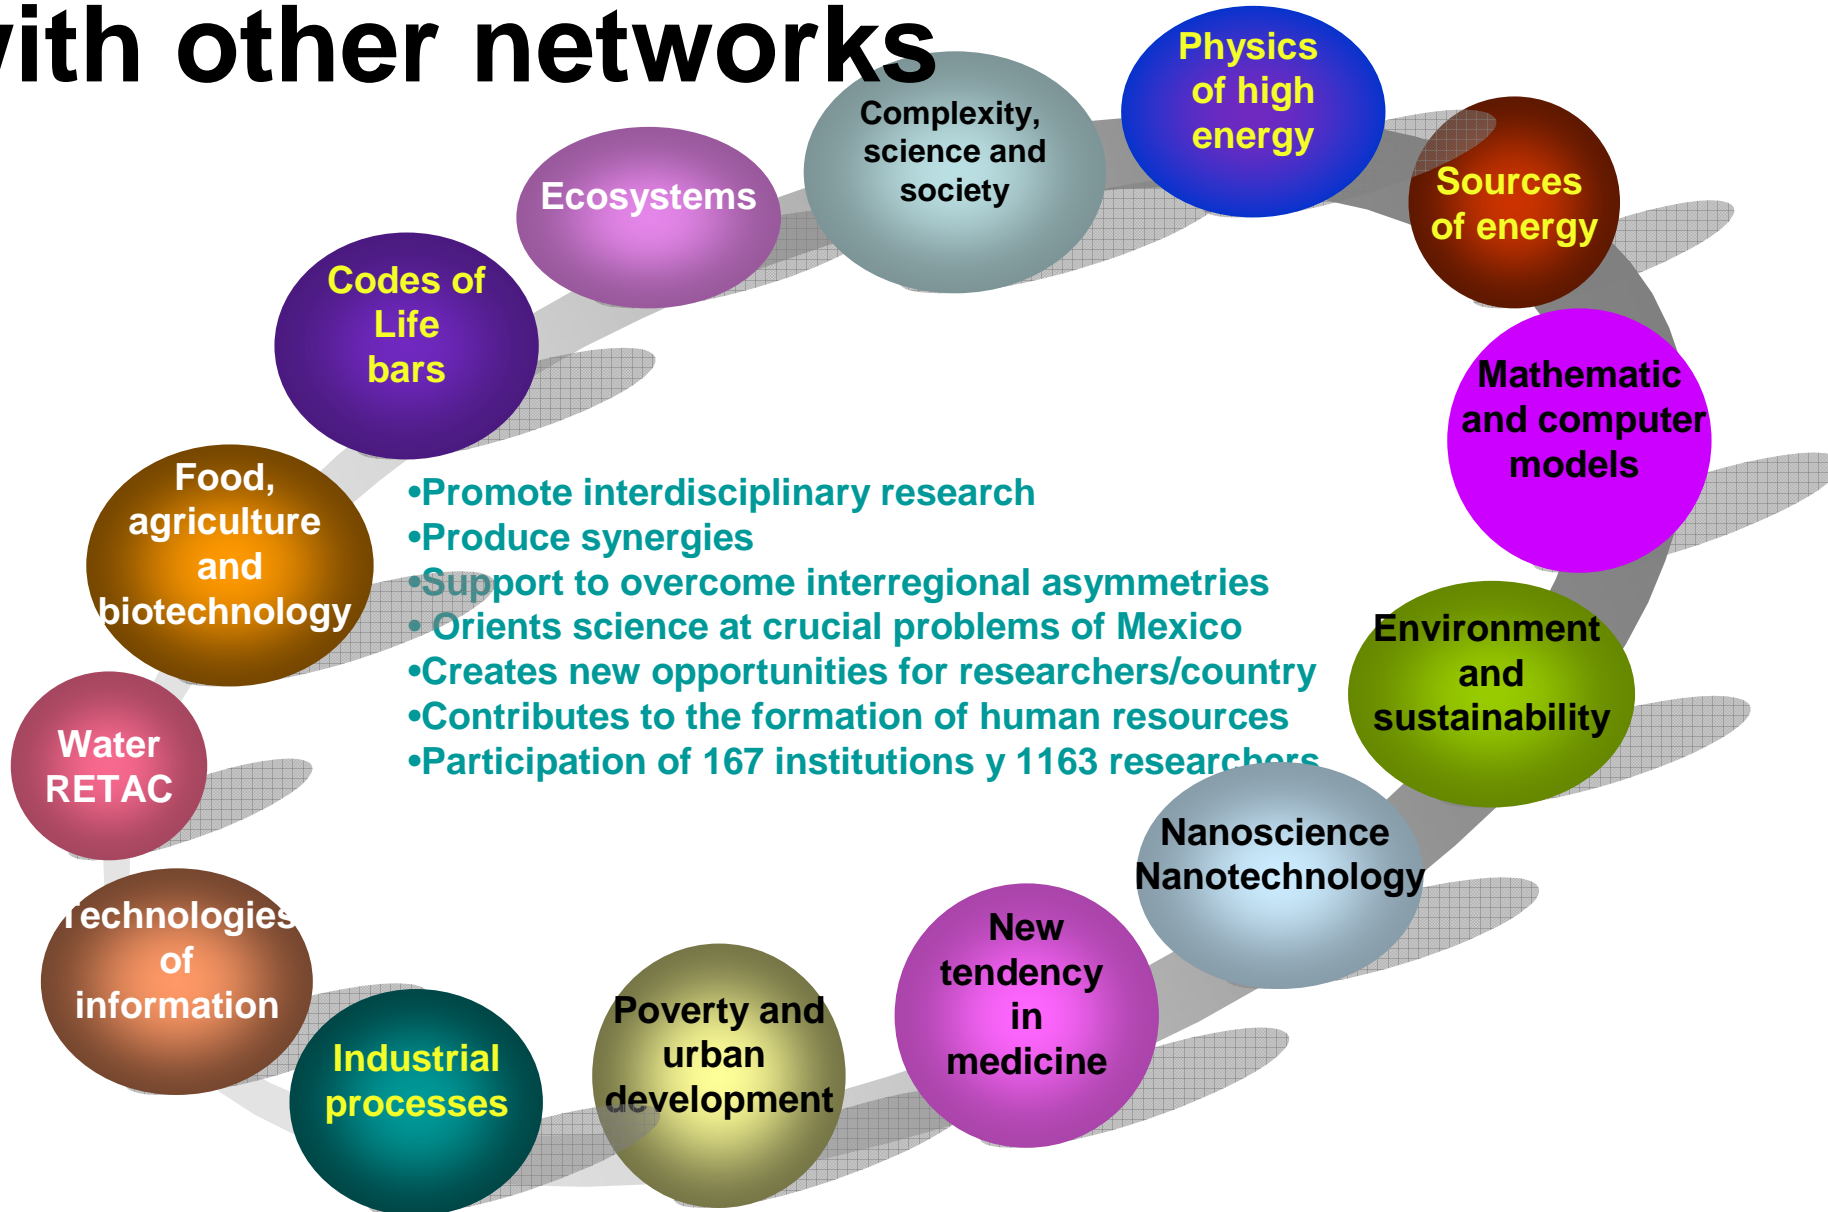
ith other networks

Complexity, science and society

Physics of high energy

Sources of energy

Ecosystems

Codes of Life bars

Mathematic and computer models

Food, agriculture and biotechnology

•Promote interdisciplinary research
•Produce synergies
•Support to overcome interregional asymmetries
• Orients science at crucial problems of Mexico
•Creates new opportunities for researchers/country
•Contributes to the formation of human resources
•Participation of 167 institutions y 1163 researchers

Environment and sustainability

Water RETAC

Nanoscience Nanotechnology

Technologies of information

New tendency in medicine

Industrial processes

Poverty and urban development